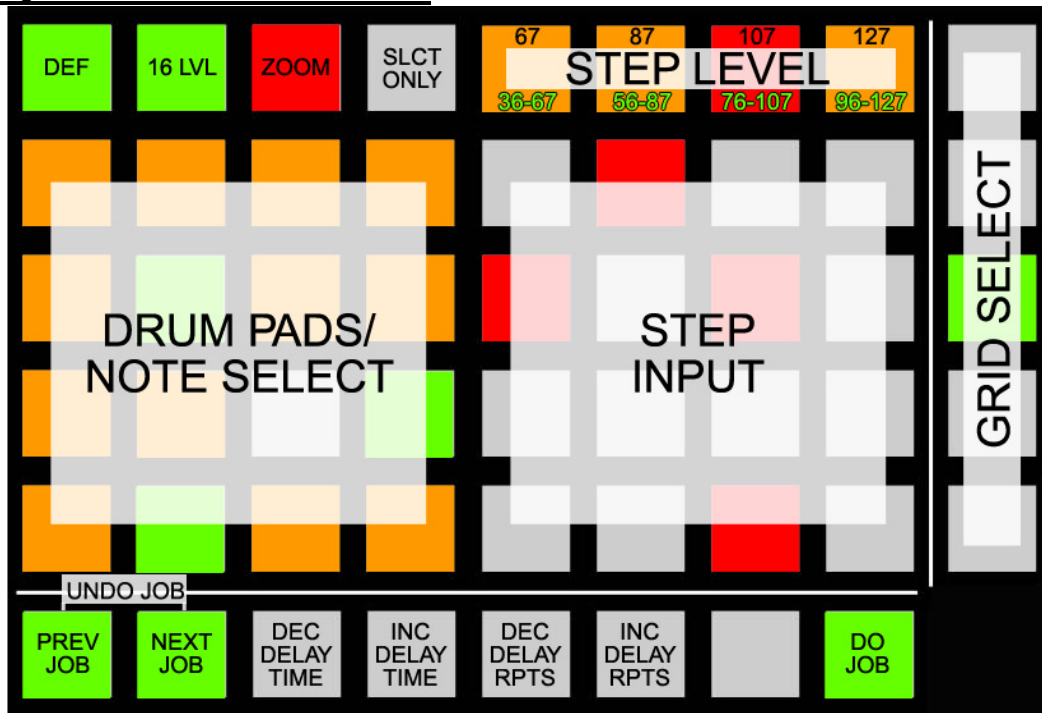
DEF

16 LVL

ZOOM

SLCT ONLY

67

87

107

127

STEP LEVEL

36-67

56-87

76-107

96-127

DRUM PADS/ NOTE SELECT

STEP INPUT

GRID SELECT

UNDO JOB

PREV JOB

NEXT JOB

DEC DELAY TIME

INC DELAY TIME

DEC DELAY RPTS

INC DELAY RPTS

DO JOB